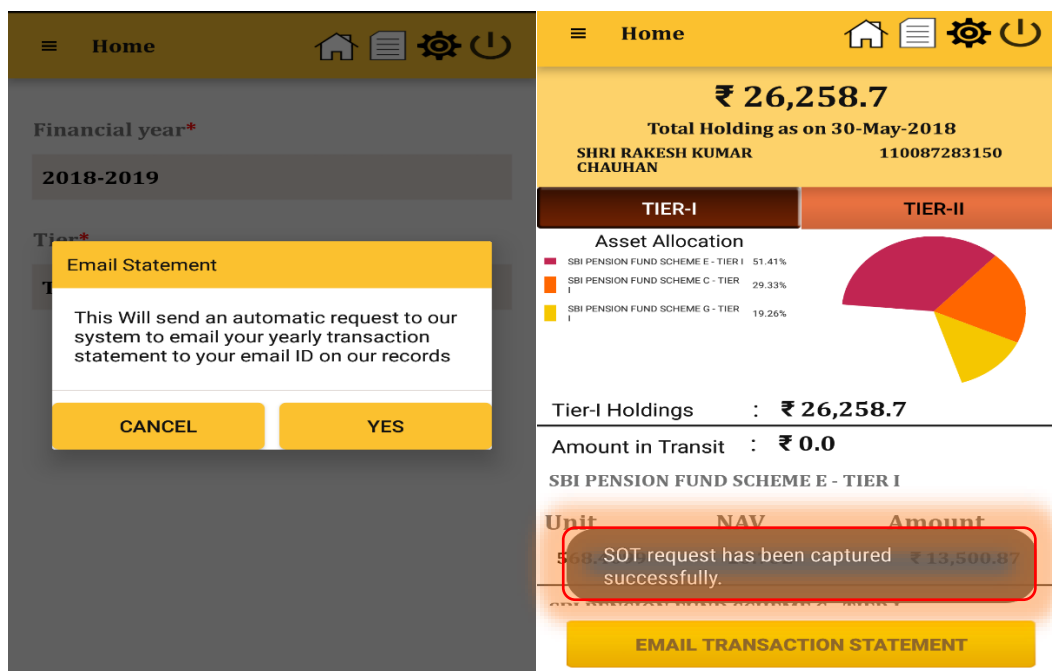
Home

Financial year*

2018-2019

Tier*

T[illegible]

Email Statement

This Will send an automatic request to our system to email your yearly transaction statement to your email ID on our records

CANCEL

YES

Home

₹ 26,258.7

Total Holding as on 30-May-2018

SHRI RAKESH KUMAR CHAUHAN

110087283150

TIER-I

TIER-II

Asset Allocation

SBI PENSION FUND SCHEME E - TIER I 51.41%

SBI PENSION FUND SCHEME C - TIER I 29.33%

SBI PENSION FUND SCHEME G - TIER I 19.26%

Tier-I Holdings : ₹ 26,258.7

Amount in Transit : ₹ 0.0

SBI PENSION FUND SCHEME E - TIER I

Unit NAV Amount

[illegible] ₹ 13,500.87

SOT request has been captured successfully.

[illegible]

EMAIL TRANSACTION STATEMENT